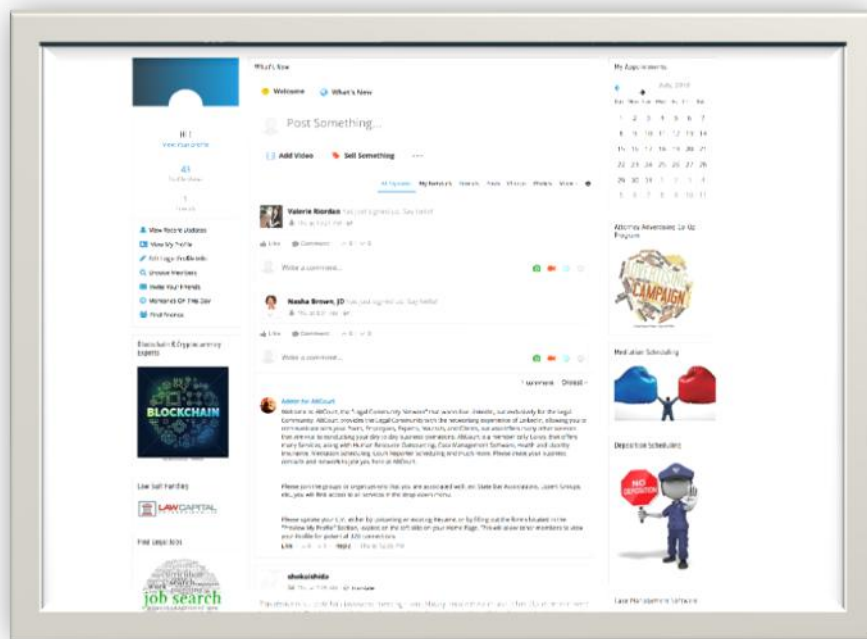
What's New

Welcome What's New

Post Something...

Add Video Sell Something

Valerie Riordan

Write a comment...

Nasha Brown, JD

Write a comment...

Admin for AllCourt

Welcome to AllCourt, the "Legal Community Network" that was built directly, exclusively for the legal community. AllCourt provides the Legal Community with the networking experience of LinkedIn, allowing you to communicate with your peers, colleagues, experts, vendors, and clients, but also offers many other services that are vital to conducting your day to day business operations. AllCourt is a member-only community that offers many services, along with Human Resource Outsourcing, Case Management Software, health and disability insurance, mediation scheduling, court reporter scheduling and much more. Please check your business contacts and network to join you here on AllCourt.

Please join the groups or organizations that you are associated with, like State Bar Associations, Alumni Groups, etc. you will find access to all services in the drop down menu.

Please update your C.V. either by uploading an existing Resume, or by filling out the form located in the "Preview My Profile" Section, located on the left side on your Home Page. This will allow other members to view your Profile for potential connections.

dhokaldhida

View Recent Updates
View My Profile
Edit Legal Profile Info
Choose Members
Invite Your Friends
Memories Of The Day
Find Friends

Blockchain & Cryptocurrency Experts

BLOCKCHAIN

Law Suit Funding

LAWCAPITAL

Find Legal Jobs

job search

My Appointments

July, 2018

| Su | Mo | Tu | We | Th | Fr | Sa |
|---|---|---|---|---|---|---|
| 1 | 2 | 3 | 4 | 5 | 6 | 7 |
| 8 | 9 | 10 | 11 | 12 | 13 | 14 |
| 15 | 16 | 17 | 18 | 19 | 20 | 21 |
| 22 | 23 | 24 | 25 | 26 | 27 | 28 |
| 29 | 30 | 31 | 1 | 2 | 3 | 4 |
| 5 | 6 | 7 | 8 | 9 | 10 | 11 |

Attorney Advertising Co-Op Program

CAMPAIGN

Mediation Scheduling

Deposition Scheduling

NO DEPOSITION

Case Management Software